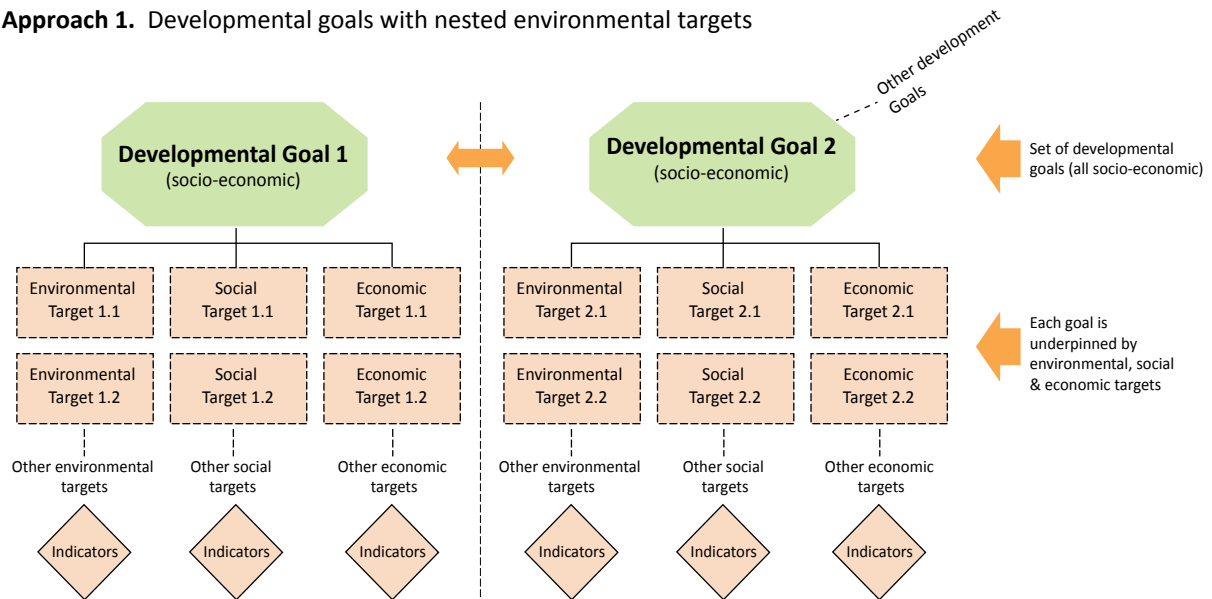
**Approach 1.** Developmental goals with nested environmental targets

Other development Goals

**Developmental Goal 1**
(socio-economic)

**Developmental Goal 2**
(socio-economic)

Set of developmental goals (all socio-economic)

Environmental Target 1.1

Social Target 1.1

Economic Target 1.1

Environmental Target 2.1

Social Target 2.1

Economic Target 2.1

Each goal is underpinned by environmental, social & economic targets

Environmental Target 1.2

Social Target 1.2

Economic Target 1.2

Environmental Target 2.2

Social Target 2.2

Economic Target 2.2

Other environmental targets

Other social targets

Other economic targets

Other environmental targets

Other social targets

Other economic targets

Indicators

Indicators

Indicators

Indicators

Indicators

Indicators